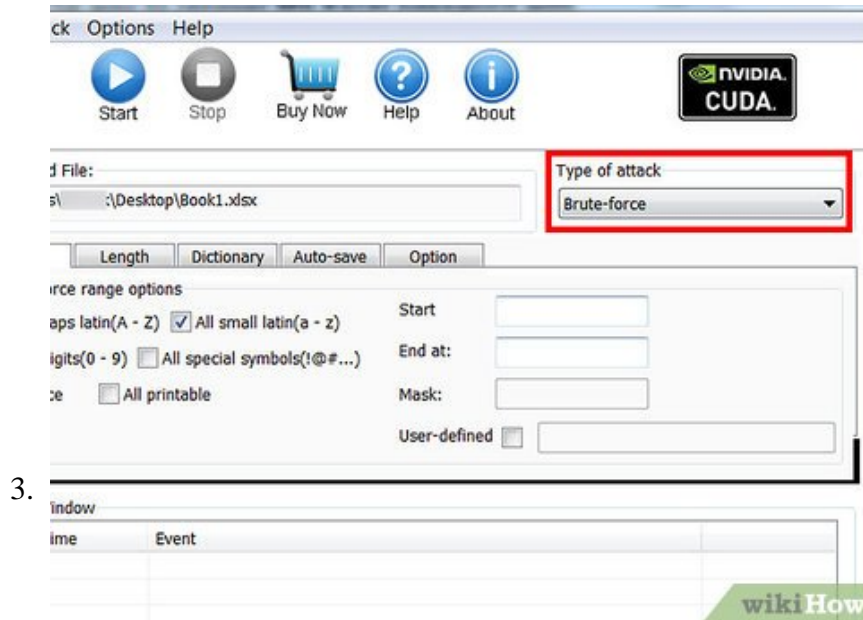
ck Options Help

Start Stop Buy Now Help About

NVIDIA. CUDA.

d File:

s\ :\Desktop\Book1.xlsx

Type of attack

Brute-force

Length Dictionary Auto-save Option

orce range options

aps latin(A - Z) All small latin(a - z)

igits(0 - 9) All special symbols(!@#...)

e All printable

Start

End at:

Mask:

User-defined

3.

indow

ime Event

wikiHow